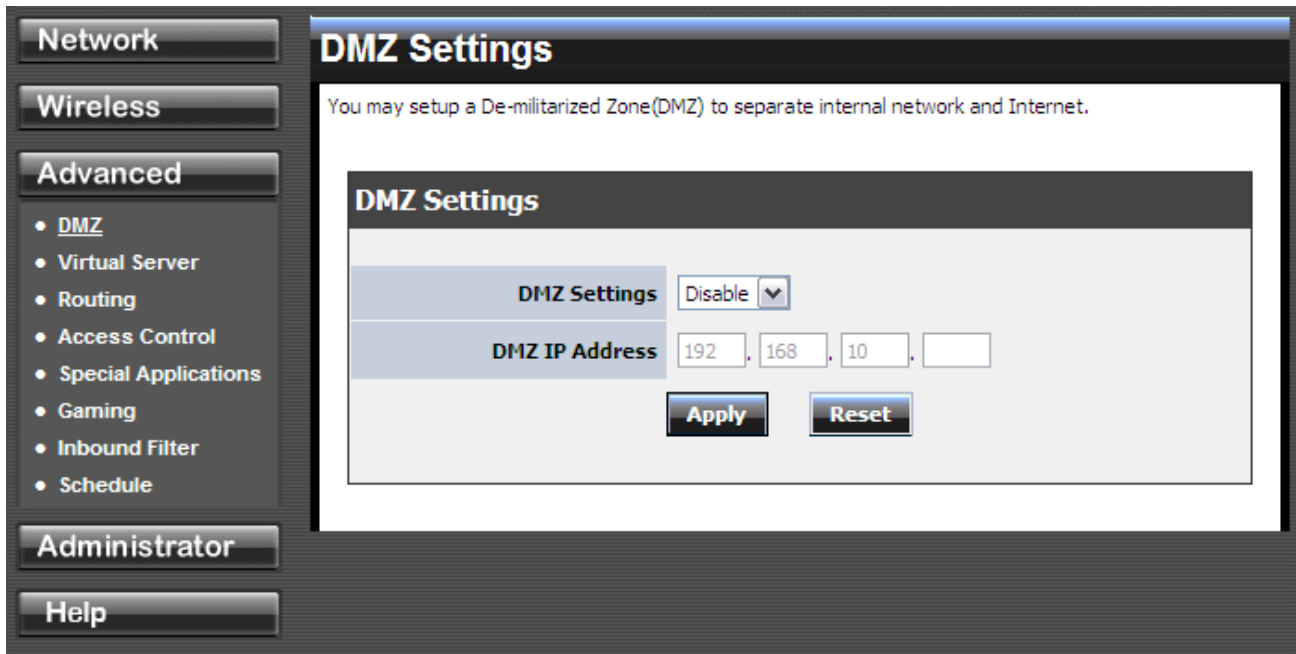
Network
Wireless
Advanced
• DMZ
• Virtual Server
• Routing
• Access Control
• Special Applications
• Gaming
• Inbound Filter
• Schedule
Administrator
Help

DMZ Settings

You may setup a De-militarized Zone(DMZ) to separate internal network and Internet.

DMZ Settings

| DMZ Settings | Disable |
|---|---|
| DMZ IP Address | 192 . 168 . 10 . |

Apply Reset